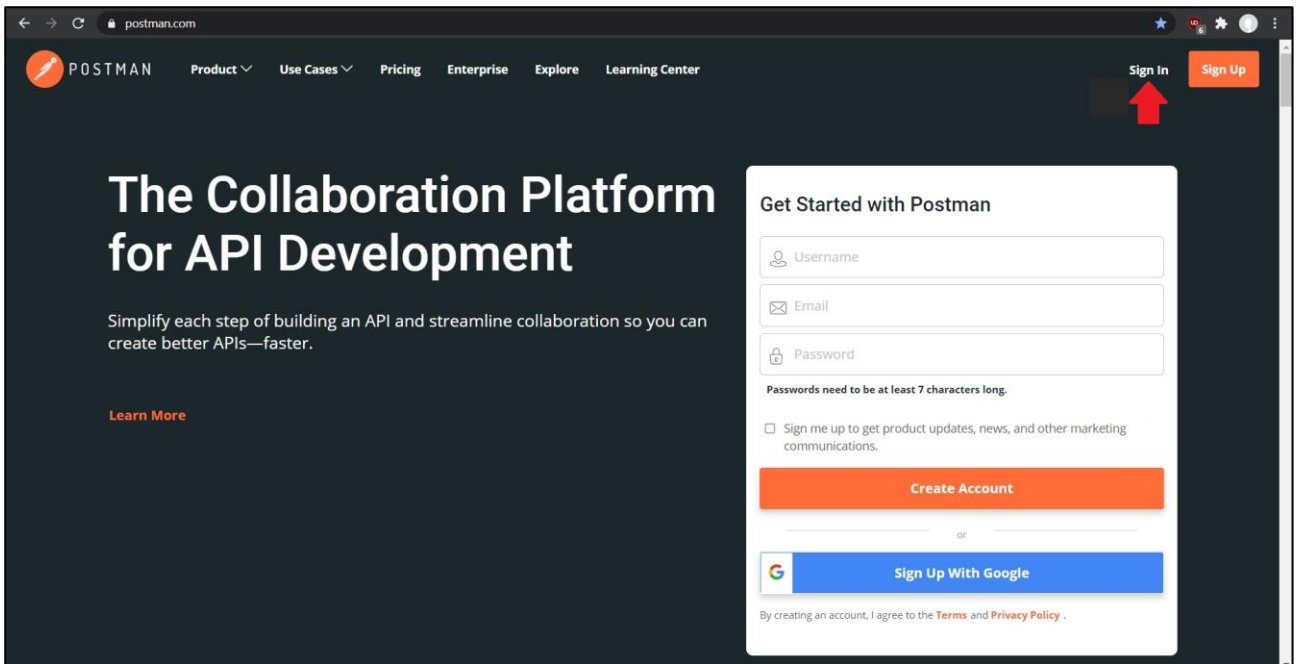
postman.com

POSTMAN Product Use Cases Pricing Enterprise Explore Learning Center Sign In Sign Up

The Collaboration Platform for API Development

Simplify each step of building an API and streamline collaboration so you can create better APIs—faster.

Learn More

Get Started with Postman

Username

Email

Password

Passwords need to be at least 7 characters long.

Sign me up to get product updates, news, and other marketing communications.

Create Account

or

Sign Up With Google

By creating an account, I agree to the Terms and Privacy Policy .